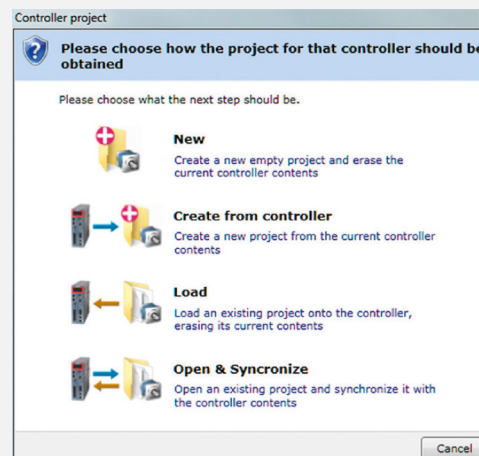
Controller project

Please choose how the project for that controller should be obtained

Please choose what the next step should be.

New
Create a new empty project and erase the current controller contents

Create from controller
Create a new project from the current controller contents

Load
Load an existing project onto the controller, erasing its current contents

Open & Syncronize
Open an existing project and synchronize it with the controller contents

Cancel